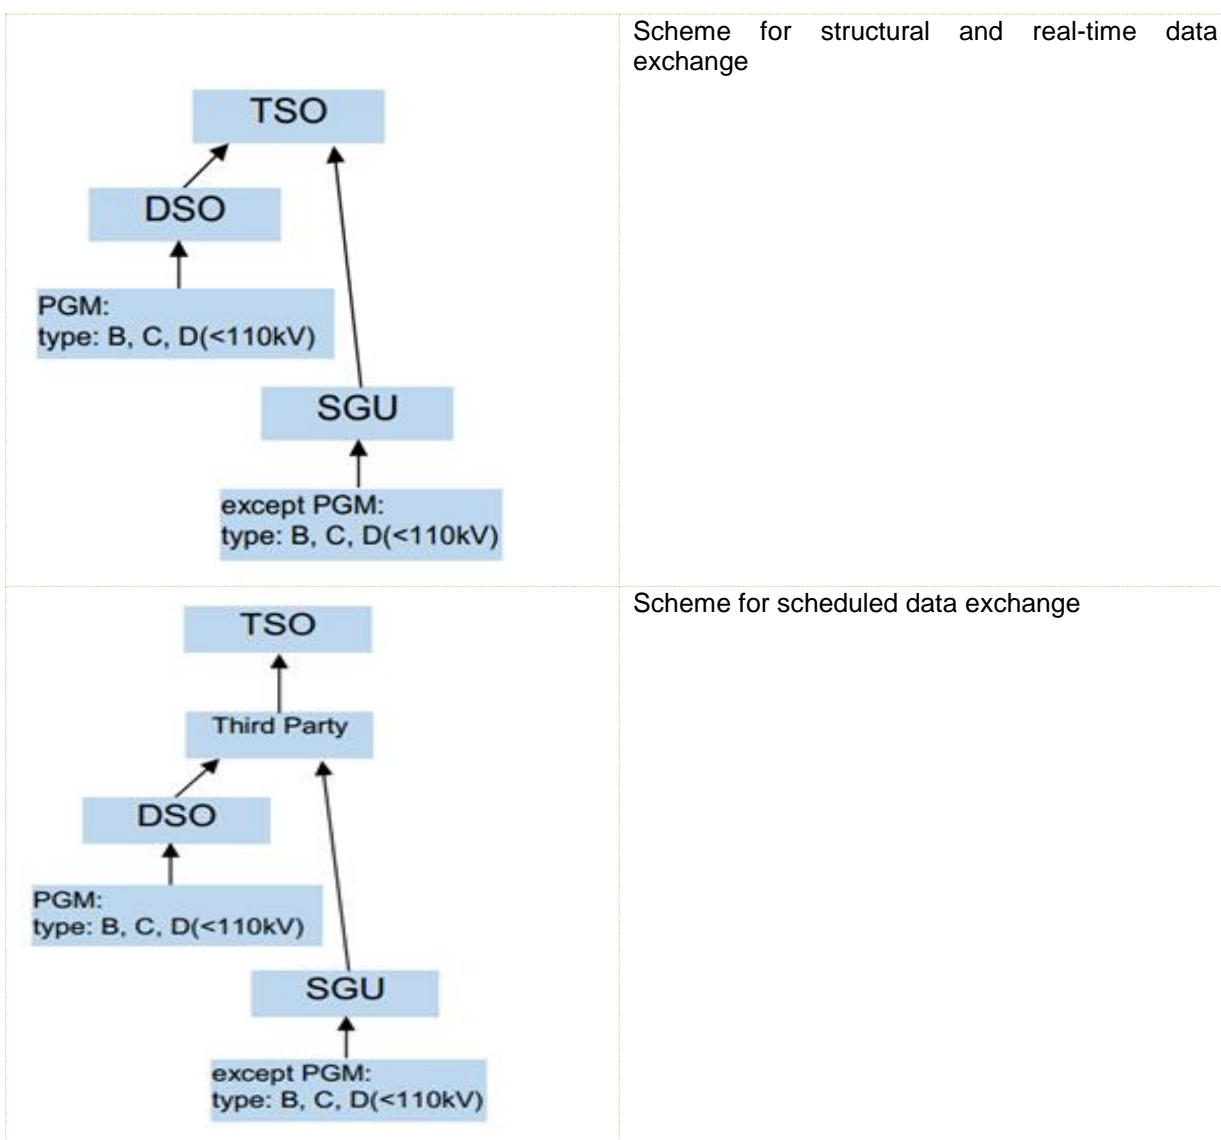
| TSO<br>DSO<br>PGM:<br>type: B, C, D(<110kV)<br>SGU<br>except PGM:<br>type: B, C, D(<110kV) | Scheme for structural and real-time data exchange |
|---|---|
| TSO<br>Third Party<br>DSO<br>PGM:<br>type: B, C, D(<110kV)<br>SGU<br>except PGM:<br>type: B, C, D(<110kV) | Scheme for scheduled data exchange |